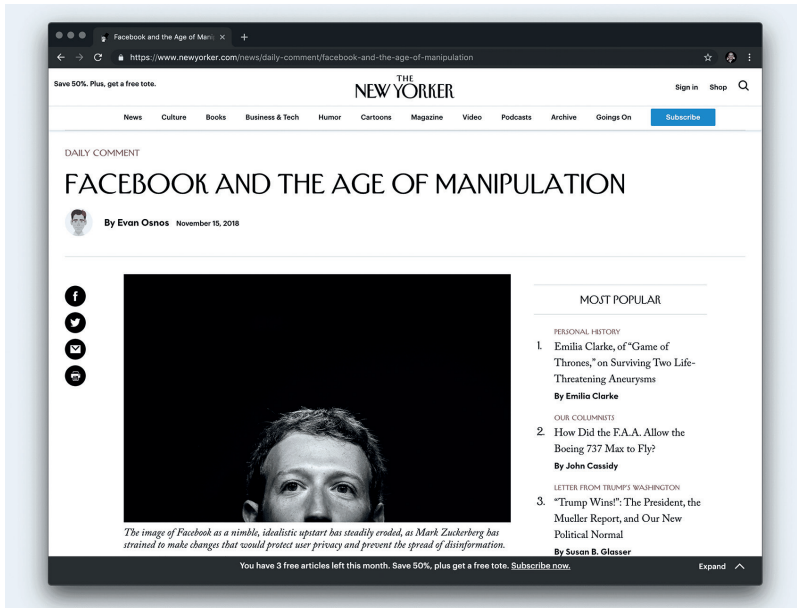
Facebook and the Age of Manip ×
+
https://www.newyorker.com/news/daily-comment/facebook-and-the-age-of-manipulation

Save 50%. Plus, get a free tote.
THE NEW YORKER
Sign in Shop

News Culture Books Business & Tech Humor Cartoons Magazine Video Podcasts Archive Goings On Subscribe

DAILY COMMENT

FACEBOOK AND THE AGE OF MANIPULATION

By Evan Osnos November 15, 2018

The image of Facebook as a nimble, idealistic upstart has steadily eroded, as Mark Zuckerberg has strained to make changes that would protect user privacy and prevent the spread of disinformation.

MOST POPULAR

PERSONAL HISTORY
1. Emilia Clarke, of "Game of Thrones," on Surviving Two Life-Threatening Aneurysms
By Emilia Clarke

OUR COLUMNISTS
2. How Did the F.A.A. Allow the Boeing 737 Max to Fly?
By John Cassidy

LETTER FROM TRUMP'S WASHINGTON
3. "Trump Wins!": The President, the Mueller Report, and Our New Political Normal
By Susan B. Glasser

You have 3 free articles left this month. Save 50%, plus get a free tote. Subscribe now.
Expand